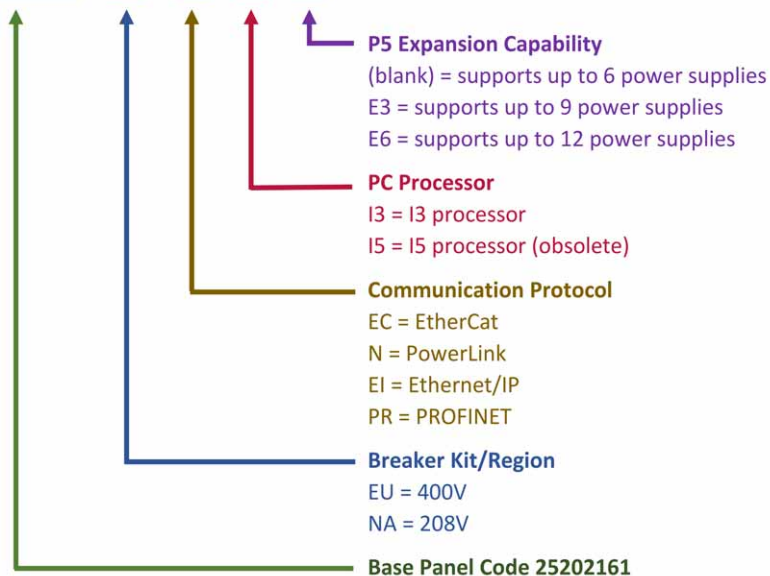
P5 Expansion Capability
(blank) = supports up to 6 power supplies
E3 = supports up to 9 power supplies
E6 = supports up to 12 power supplies

PC Processor
I3 = I3 processor
I5 = I5 processor (obsolete)

Communication Protocol
EC = EtherCat
N = PowerLink
EI = Ethernet/IP
PR = PROFINET

Breaker Kit/Region
EU = 400V
NA = 208V

Base Panel Code 25202161